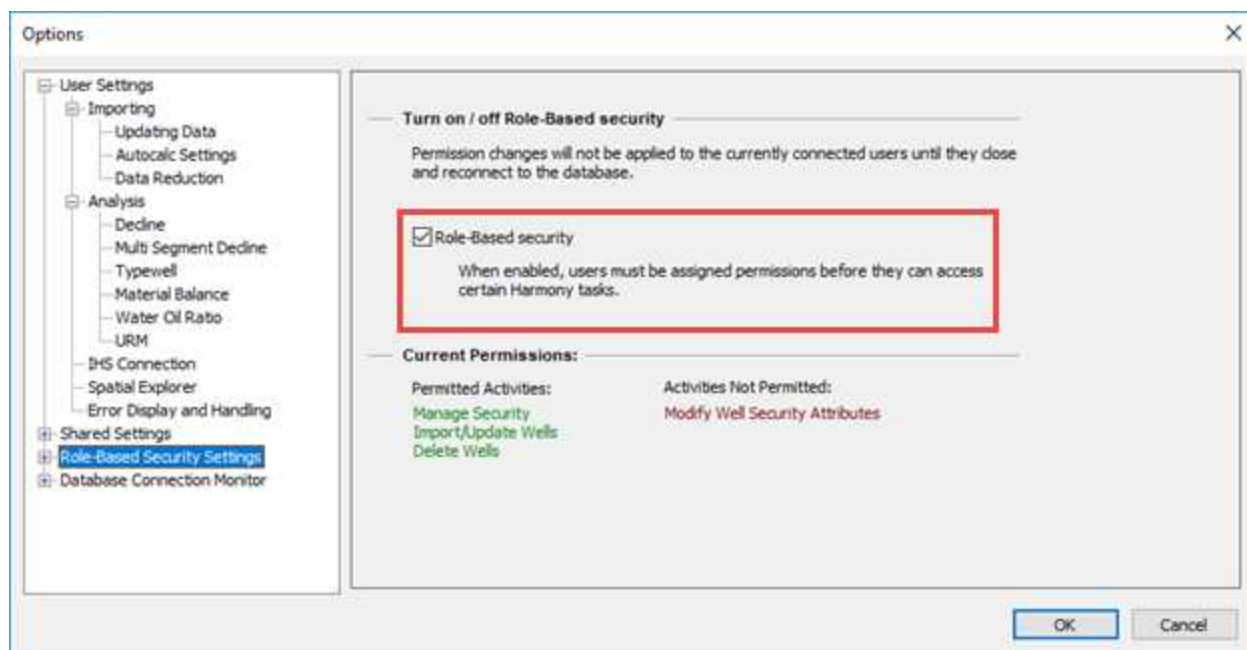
Options

×

User Settings
Importing
Updating Data
Autocalc Settings
Data Reduction
Analysis
Decline
Multi Segment Decline
Typewell
Material Balance
Water Oil Ratio
URM
IHS Connection
Spatial Explorer
Error Display and Handling
Shared Settings
Role-Based Security Settings
Database Connection Monitor

Turn on / off Role-Based security

Permission changes will not be applied to the currently connected users until they close and reconnect to the database.

Role-Based security

When enabled, users must be assigned permissions before they can access certain Harmony tasks.

Current Permissions:

Permitted Activities:
Manage Security
Import/Update Wells
Delete Wells

Activities Not Permitted:
Modify Well Security Attributes

OK

Cancel